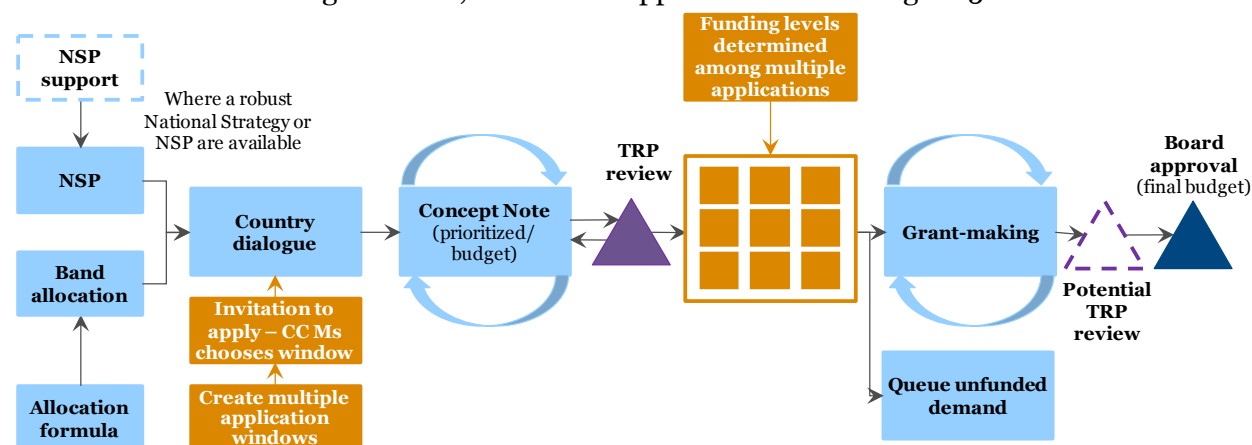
NSP support

Where a robust National Strategy or NSP are available

NSP

Band allocation

Allocation formula

Country dialogue

Invitation to apply – CC Ms chooses window

Create multiple application windows

Concept Note (prioritized/ budget)

TRP review

Funding levels determined among multiple applications

Grant-making

Queue unfunded demand

Potential TRP review

Board approval (final budget)